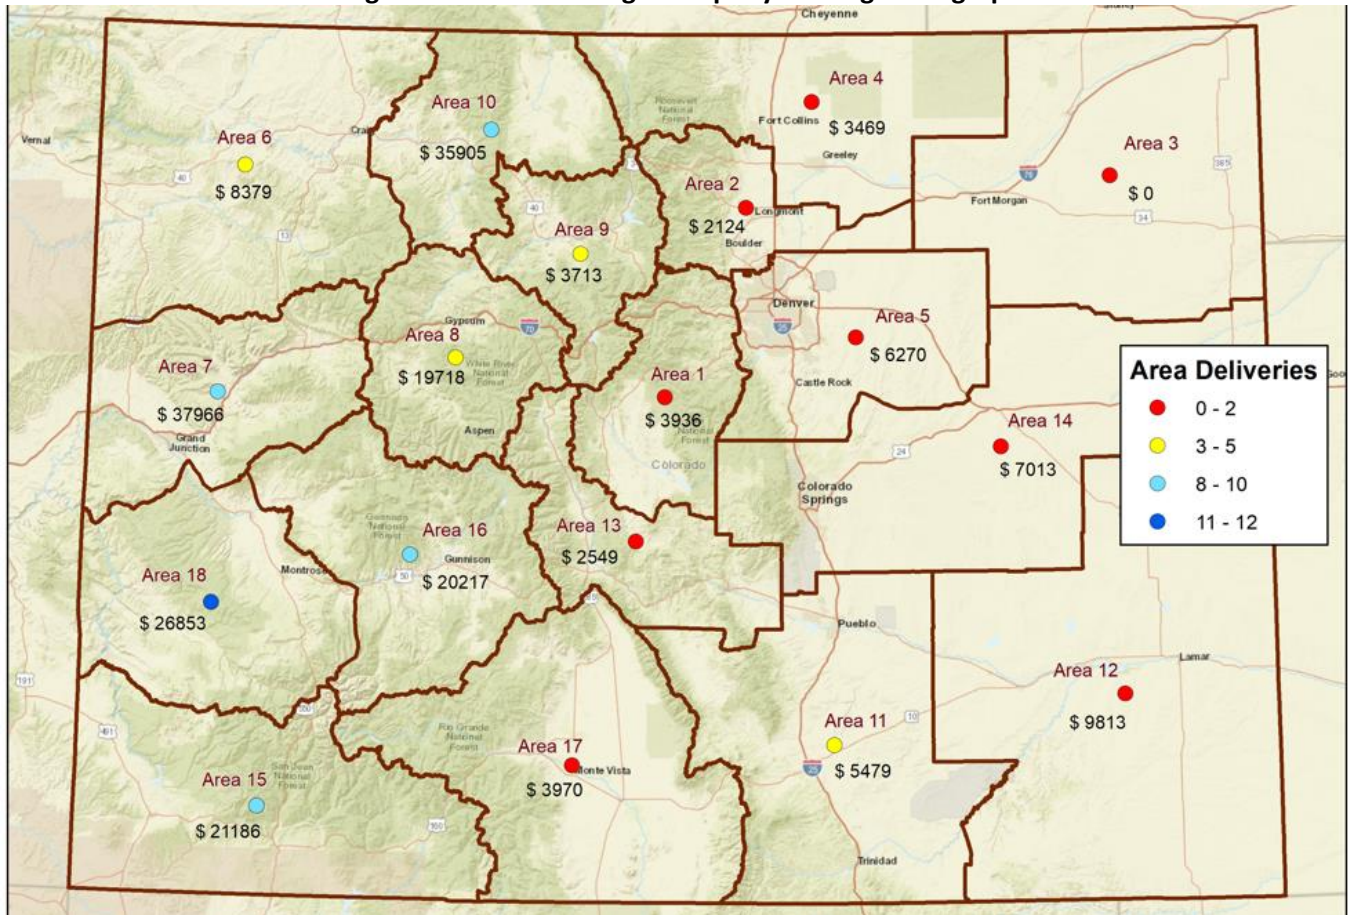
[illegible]

Cheyenne

Vernal

Area 6
$ 8379

Craig

Area 10
$ 35905

Roosevelt National Forest

Area 4
Fort Collins
$ 3469

Greeley

Area 3
$ 0

Fort Morgan

Area 2
Longmont
$ 2124
Boulder

Area 9
$ 3713

Gypsum

Area 8
$ 19718

White River National Forest

Aspen

Denver

Area 5
$ 6270

Castle Rock

Area 7
$ 37966

Grand Junction

Area 1
$ 3936

Colorado

Area 14
$ 7013

Colorado Springs

Area 16
Gunnison
$ 20217

Montrose

Area 13
$ 2549

Area 18
$ 26853

Pueblo

Lamar

Area 12
$ 9813

Area 11
$ 5479

Area 17
Monte Vista
$ 3970

Rio Grande National Forest

Area 15
San Juan National Forest
$ 21186

Trinidad

Area Deliveries
0 - 2
3 - 5
8 - 10
11 - 12